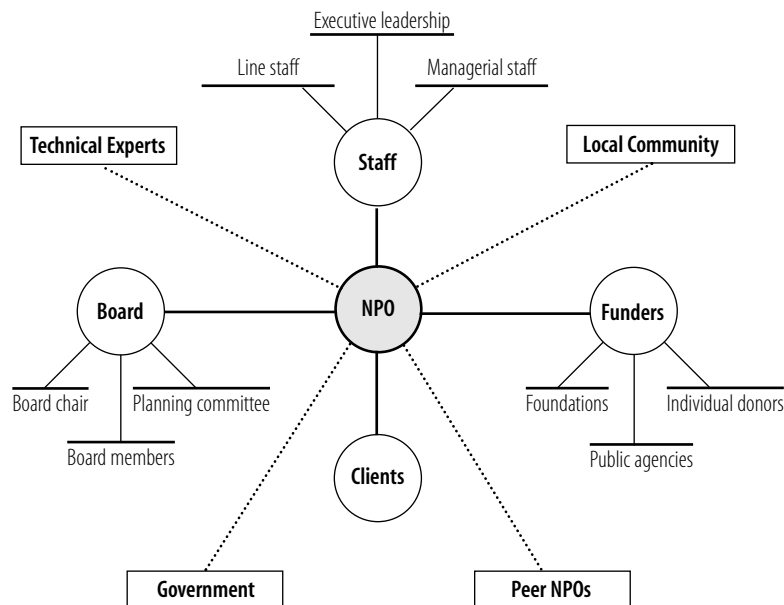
Executive leadership

Line staff

Managerial staff

Technical Experts

Staff

Local Community

Board

NPO

Funders

Board chair

Planning committee

Board members

Foundations

Individual donors

Public agencies

Clients

Government

Peer NPOs